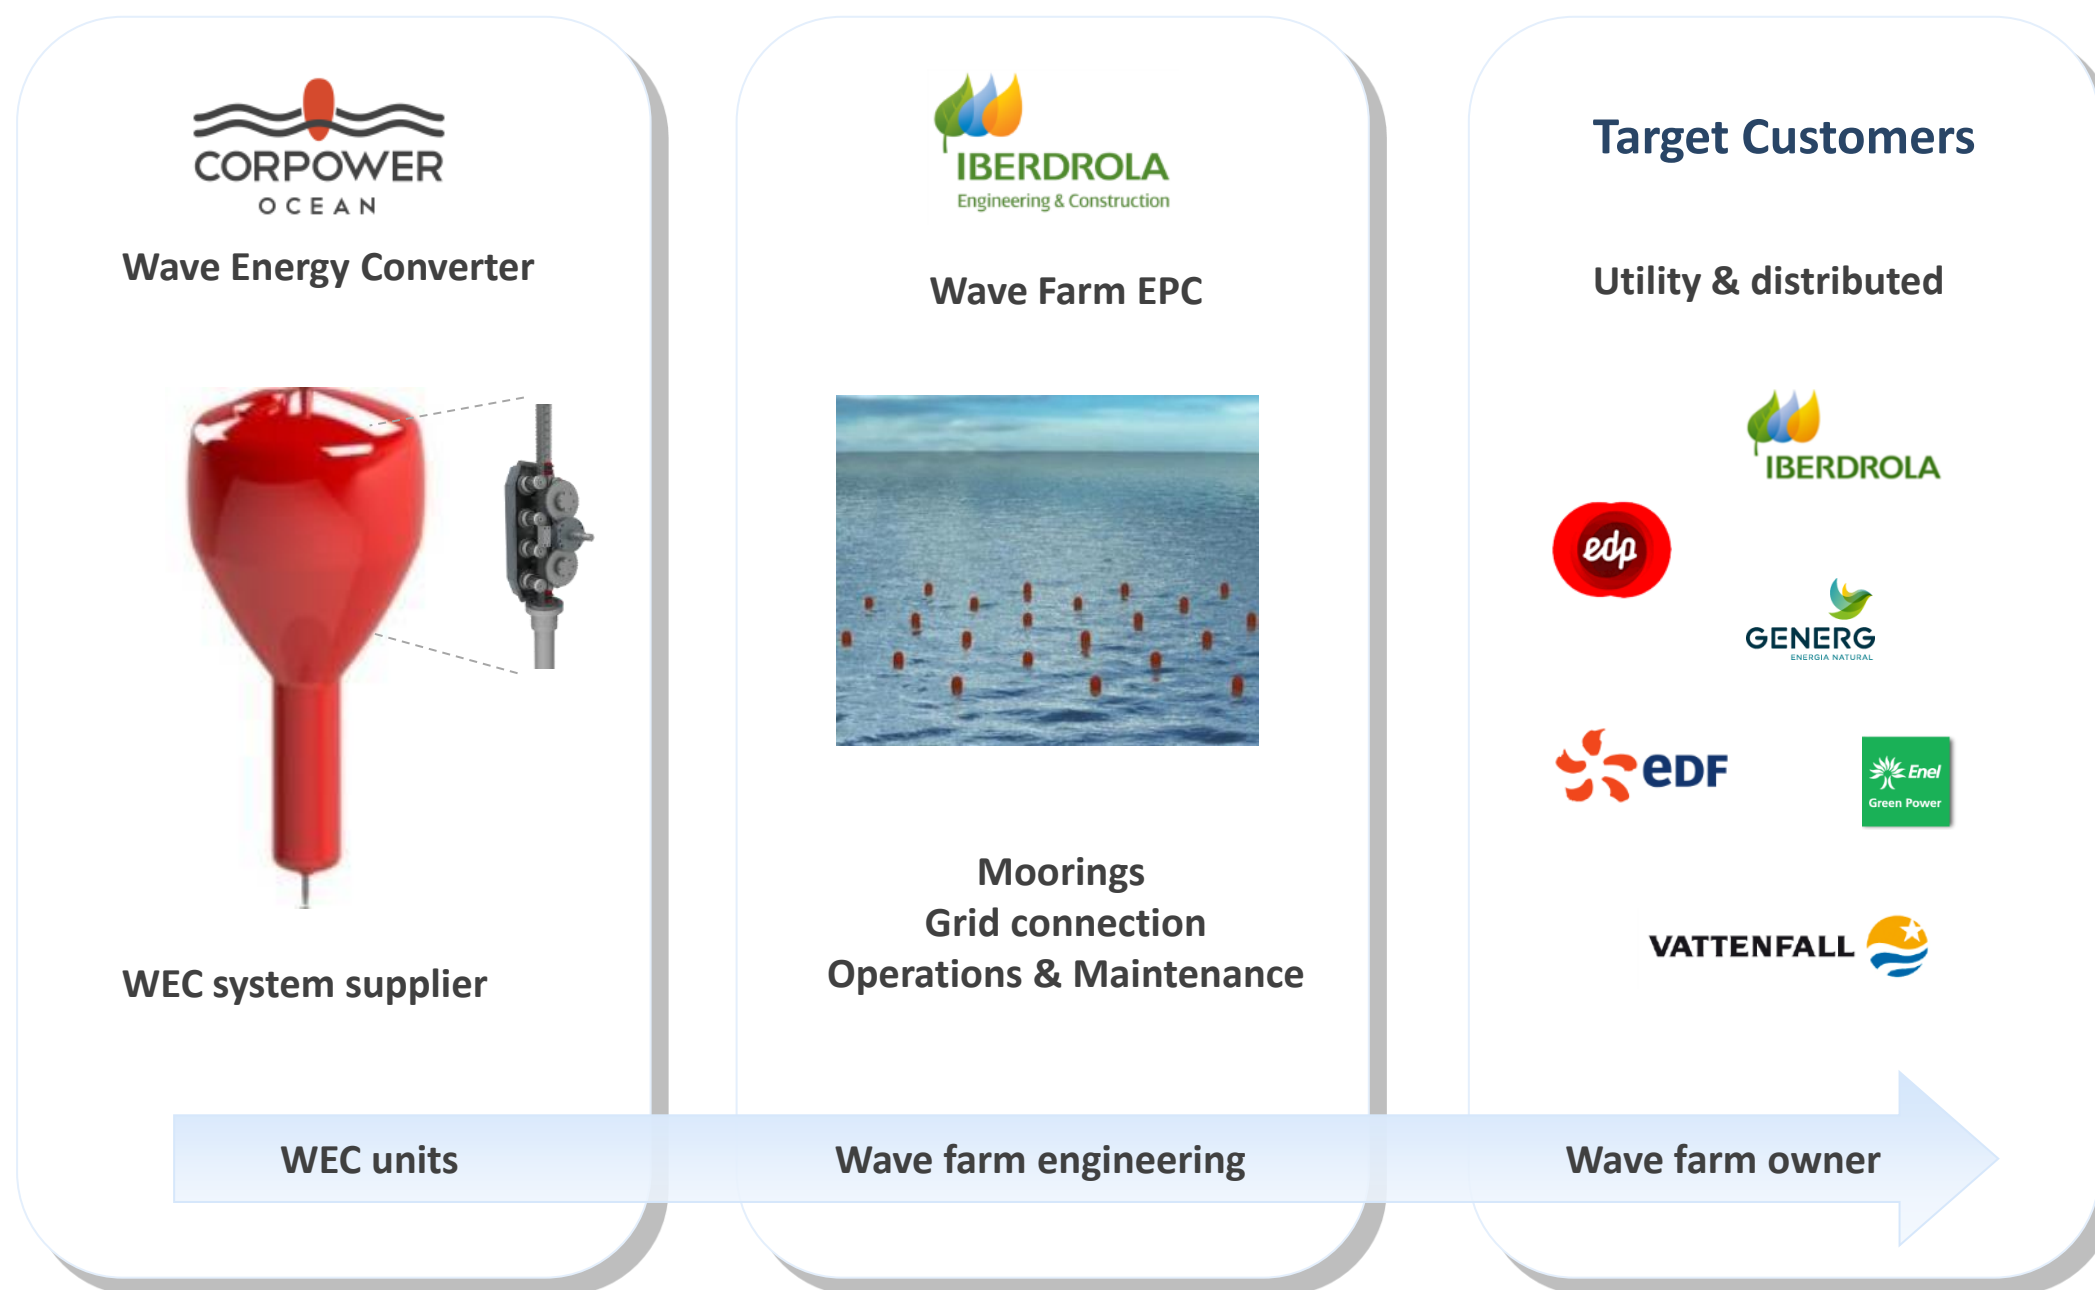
CORPOWER
OCEAN

Wave Energy Converter

WEC system supplier

IBERDROLA
Engineering & Construction

Wave Farm EPC

Moorings
Grid connection
Operations & Maintenance

Target Customers

Utility & distributed

IBERDROLA

edp

GENERG
ENERGIA NATURAL

eDF

Enel
Green Power

VATTENFALL

WEC units

Wave farm engineering

Wave farm owner